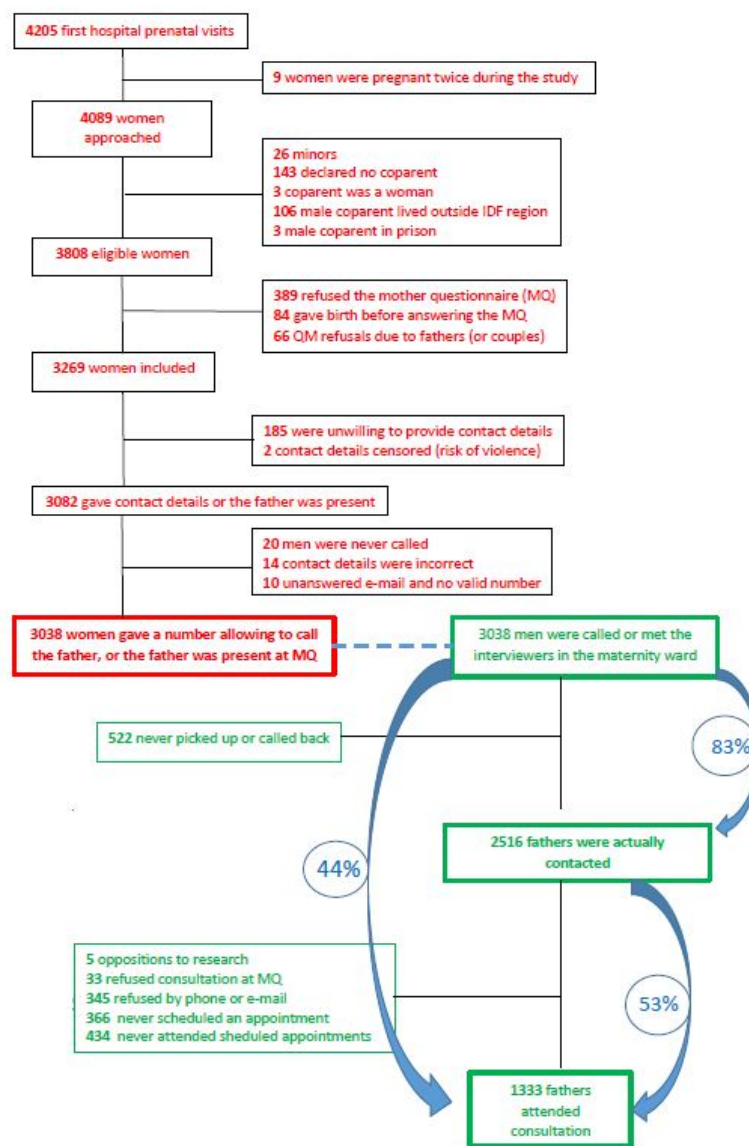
4205 first hospital prenatal visits

9 women were pregnant twice during the study

4089 women approached

26 minors
143 declared no coparent
3 coparent was a woman
106 male coparent lived outside IDF region
3 male coparent in prison

3808 eligible women

389 refused the mother questionnaire (MQ)
84 gave birth before answering the MQ
66 QM refusals due to fathers (or couples)

3269 women included

185 were unwilling to provide contact details
2 contact details censored (risk of violence)

3082 gave contact details or the father was present

20 men were never called
14 contact details were incorrect
10 unanswered e-mail and no valid number

3038 women gave a number allowing to call the father, or the father was present at MQ

3038 men were called or met the interviewers in the maternity ward

522 never picked up or called back

83%

44%

2516 fathers were actually contacted

5 oppositions to research
33 refused consultation at MQ
345 refused by phone or e-mail
366 never scheduled an appointment
434 never attended sheduled appointments

53%

1333 fathers attended consultation